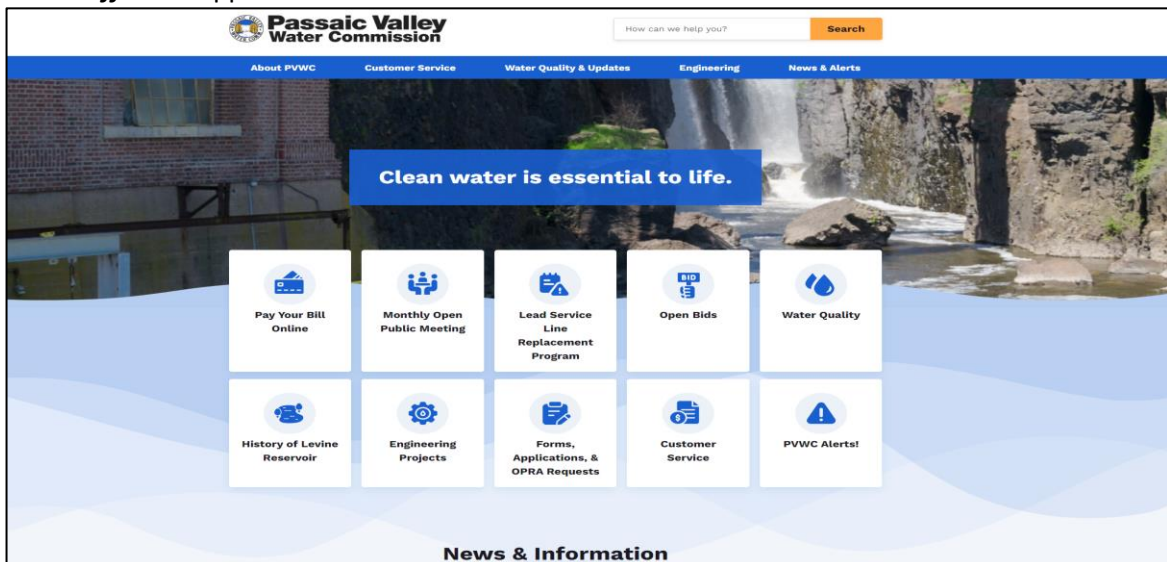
Passaic Valley Water Commission

How can we help you?

Search

About PVWC

Customer Service

Water Quality & Updates

Engineering

News & Alerts

Clean water is essential to life.

Pay Your Bill Online

Monthly Open Public Meeting

Lead Service Line Replacement Program

BID

Open Bids

Water Quality

History of Levine Reservoir

Engineering Projects

Forms, Applications, & OPRA Requests

Customer Service

PVWC Alerts!

News & Information